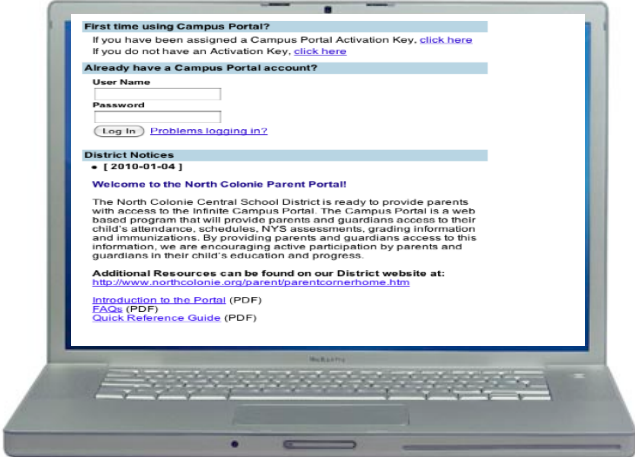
First time using Campus Portal?

If you have been assigned a Campus Portal Activation Key, click here
If you do not have an Activation Key, click here

Already have a Campus Portal account?

User Name

Password

Log In Problems logging in?

District Notices

• [ 2010-01-04 ]

Welcome to the North Colonie Parent Portal!

The North Colonie Central School District is ready to provide parents with access to the Infinite Campus Portal. The Campus Portal is a web based program that will provide parents and guardians access to their child's attendance, schedules, NYS assessments, grading information and immunizations. By providing parents and guardians access to this information, we are encouraging active participation by parents and guardians in their child's education and progress.

Additional Resources can be found on our District website at:
http://www.northcolonie.org/parent/parentcornerhome.htm

Introduction to the Portal (PDF)
FAQs (PDF)
Quick Reference Guide (PDF)

MacBook